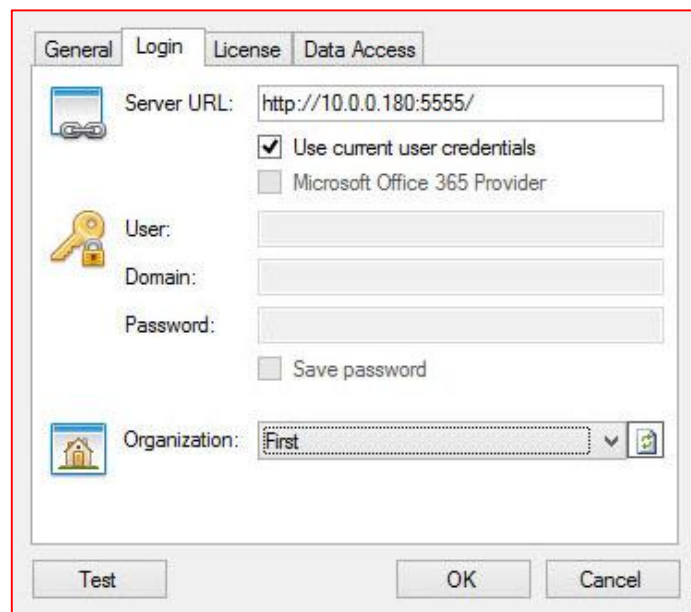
General | Login | License | Data Access

Server URL: http://10.0.0.180:5555/

Use current user credentials

Microsoft Office 365 Provider

User:

Domain:

Password:

Save password

Organization: First

Test | OK | Cancel